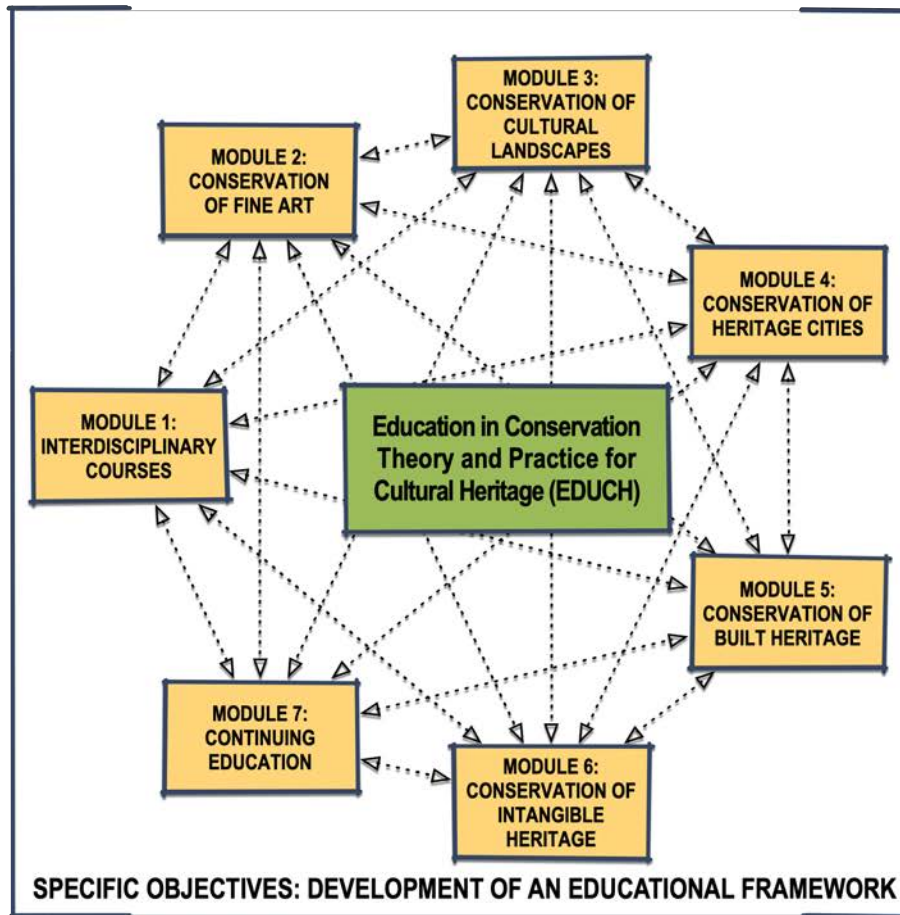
MODULE 3: CONSERVATION OF CULTURAL LANDSCAPES

MODULE 2: CONSERVATION OF FINE ART

MODULE 4: CONSERVATION OF HERITAGE CITIES

MODULE 1: INTERDISCIPLINARY COURSES

Education in Conservation Theory and Practice for Cultural Heritage (EDUCH)

MODULE 5: CONSERVATION OF BUILT HERITAGE

MODULE 7: CONTINUING EDUCATION

MODULE 6: CONSERVATION OF INTANGIBLE HERITAGE

SPECIFIC OBJECTIVES: DEVELOPMENT OF AN EDUCATIONAL FRAMEWORK